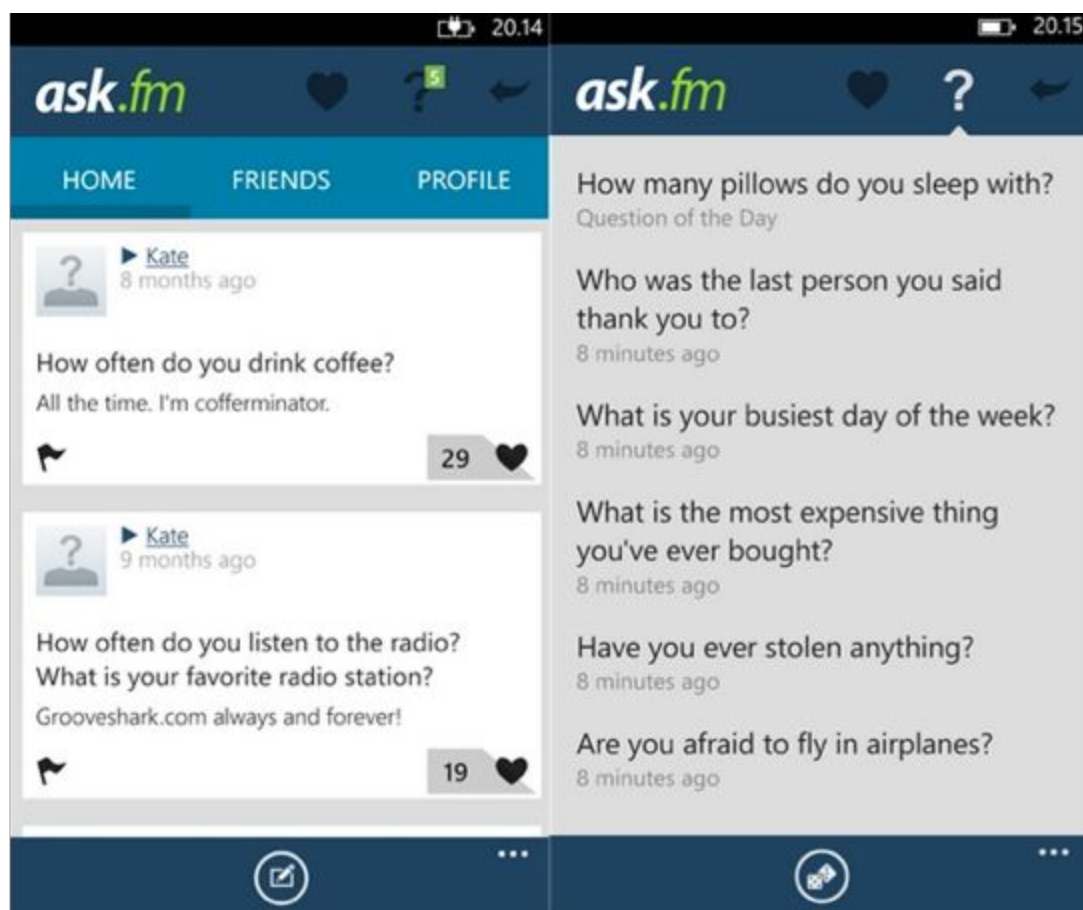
20.14

ask.fm

5

HOME FRIENDS PROFILE

Kate
8 months ago

How often do you drink coffee?
All the time. I'm cofferminator.

29

Kate
9 months ago

How often do you listen to the radio? What is your favorite radio station?
Grooveshark.com always and forever!

19

...

20.15

ask.fm

?

How many pillows do you sleep with?
Question of the Day

Who was the last person you said thank you to?
8 minutes ago

What is your busiest day of the week?
8 minutes ago

What is the most expensive thing you've ever bought?
8 minutes ago

Have you ever stolen anything?
8 minutes ago

Are you afraid to fly in airplanes?
8 minutes ago

...